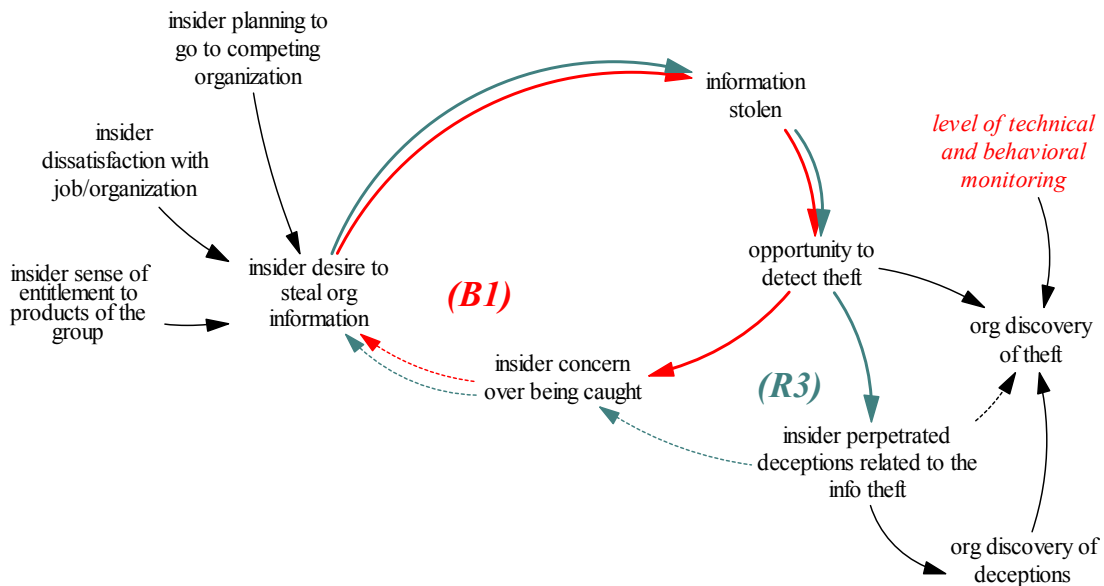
insider planning to go to competing organization

information stolen

level of technical and behavioral monitoring

insider dissatisfaction with job/organization

insider sense of entitlement to products of the group

insider desire to steal org information

(B1)

opportunity to detect theft

org discovery of theft

insider concern over being caught

(R3)

insider perpetrated deceptions related to the info theft

org discovery of deceptions